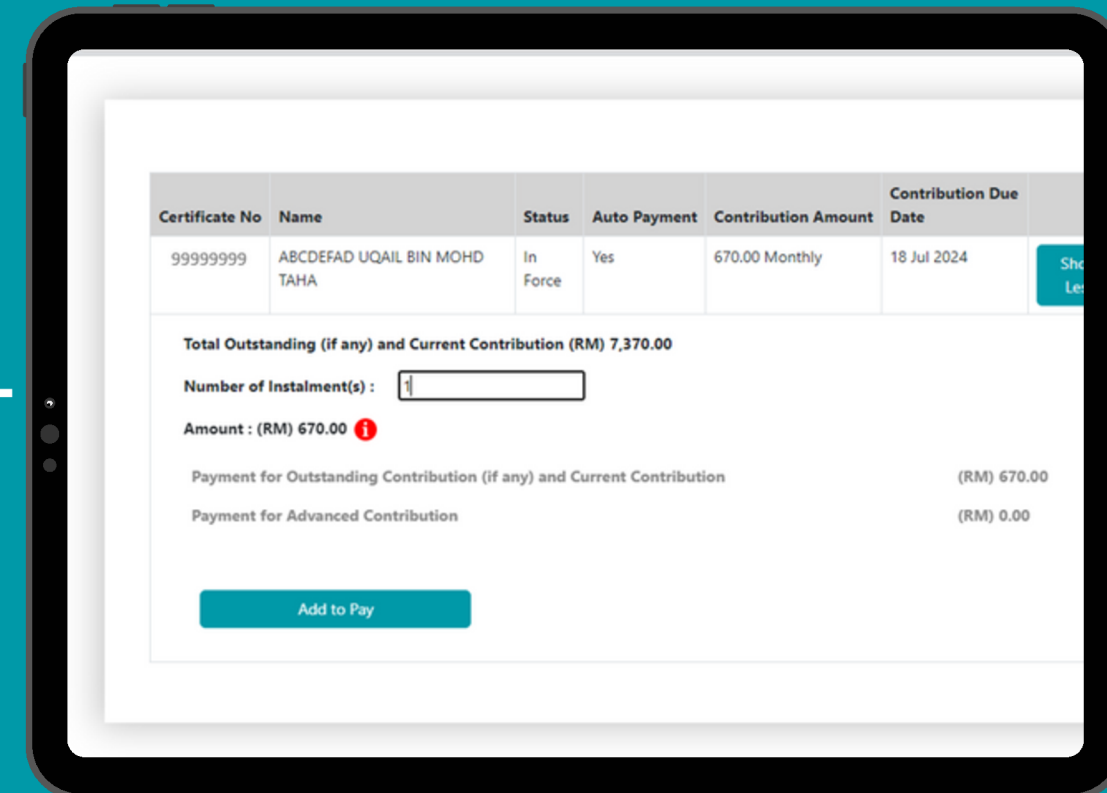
| Certificate No | Name | Status | Auto Payment | Contribution Amount | Contribution Due Date | |
|---|---|---|---|---|---|---|
| 99999999 | ABCDEFAD UQAIL BIN MOHD TAHA | In Force | Yes | 670.00 Monthly | 18 Jul 2024 | Sho Les |

Total Outstanding (if any) and Current Contribution (RM) 7,370.00

Number of Instalment(s) : 1

Amount : (RM) 670.00

Payment for Outstanding Contribution (if any) and Current Contribution (RM) 670.00

Payment for Advanced Contribution (RM) 0.00

Add to Pay